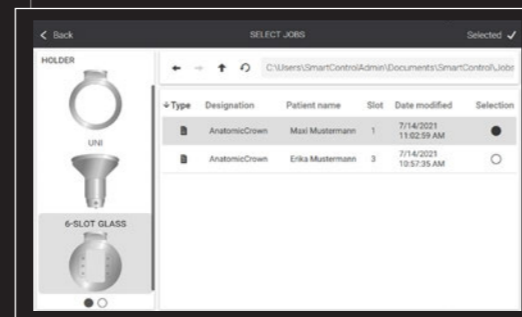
< Back

SELECT JOBS

Selected ✓

HOLDER

UNI

6-SLOT GLASS

C:\Users\SmartControlAdmin\Documents\SmartControl\Jobs

| ↓Type | Designation | Patient name | Slot | Date modified | Selection |
|---|---|---|---|---|---|
| | AnatomicCrown | Maxi Mustermann | 1 | 7/14/2021 11:02:59 AM | ● |
| | AnatomicCrown | Erika Mustermann | 3 | 7/14/2021 10:57:35 AM | ○ |